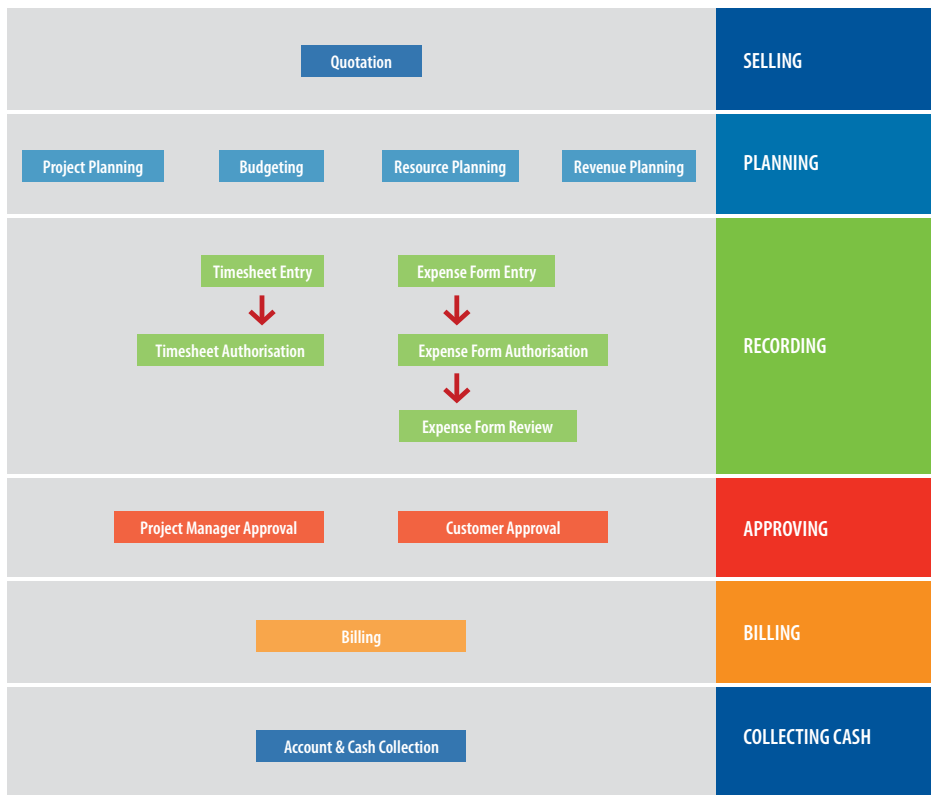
Quotation

SELLING

Project Planning

Budgeting

Resource Planning

Revenue Planning

PLANNING

Timesheet Entry

Timesheet Authorisation

Expense Form Entry

Expense Form Authorisation

Expense Form Review

RECORDING

Project Manager Approval

Customer Approval

APPROVING

Billing

BILLING

Account & Cash Collection

COLLECTING CASH